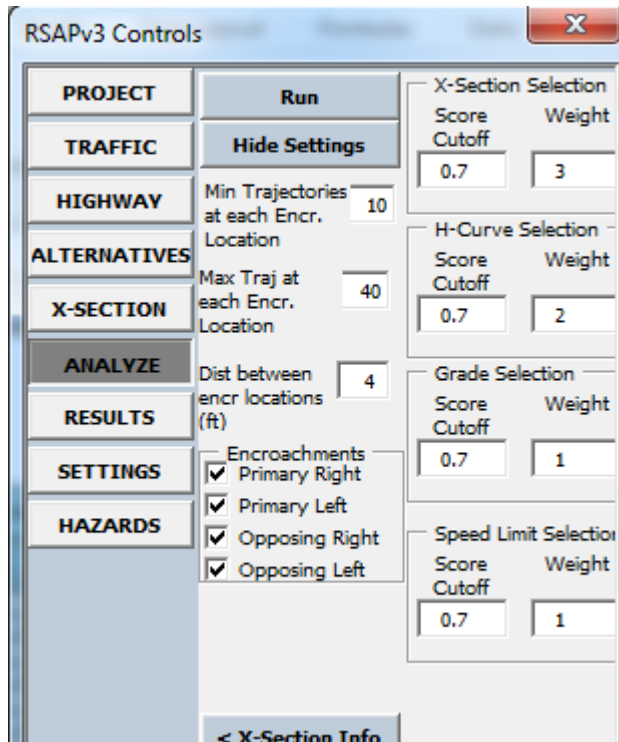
RSAPv3 Controls

PROJECT
TRAFFIC
HIGHWAY
ALTERNATIVES
X-SECTION
ANALYZE
RESULTS
SETTINGS
HAZARDS

Run
Hide Settings

Min Trajectories at each Encr. Location 10

Max Traj at each Encr. Location 40

Dist between encr locations (ft) 4

Encroachments
Primary Right
Primary Left
Opposing Right
Opposing Left

X-Section Selection
Score Cutoff 0.7
Weight 3

H-Curve Selection
Score Cutoff 0.7
Weight 2

Grade Selection
Score Cutoff 0.7
Weight 1

Speed Limit Selectio
Score Cutoff 0.7
Weight 1

< X-Section Info